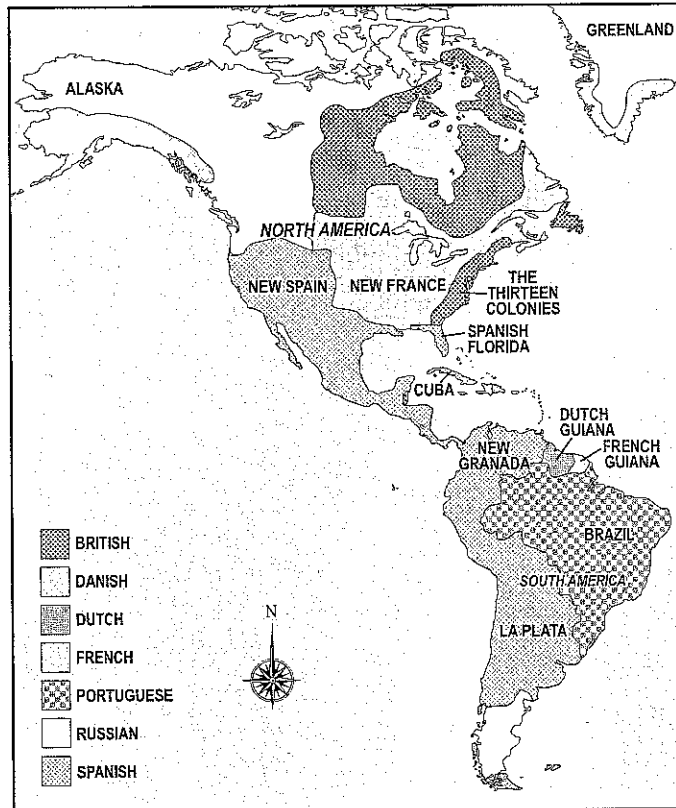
GREENLAND

ALASKA

NORTH AMERICA

NEW SPAIN

NEW FRANCE

THE THIRTEEN COLONIES

SPANISH FLORIDA

CUBA

DUTCH GUIANA

NEW GRANADA

FRENCH GUIANA

BRAZIL

SOUTH AMERICA

LA PLATA

N

BRITISH

DANISH

DUTCH

FRENCH

PORTUGUESE

RUSSIAN

SPANISH